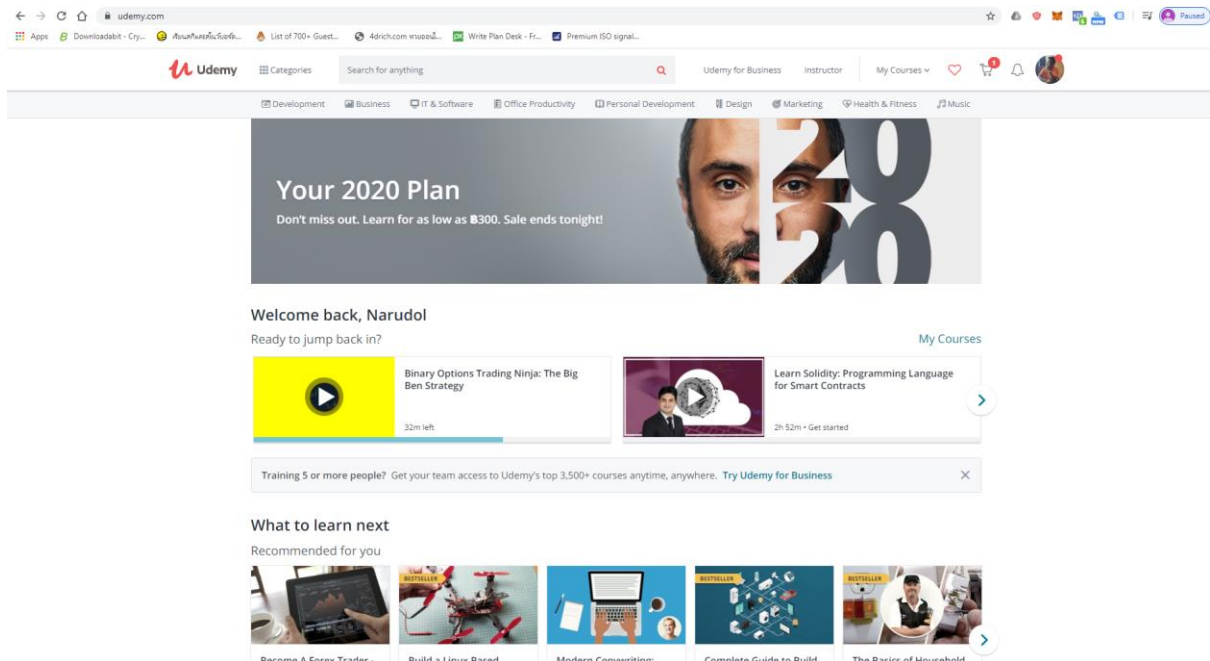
udemy.com

Apps Downloadabit - Cry... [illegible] List of 700+ Guest... 4drich.com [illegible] Write Plan Desk - Fr... Premium ISO signal...

Paused

Udemy Categories Search for anything Udemy for Business Instructor My Courses

Development Business IT & Software Office Productivity Personal Development Design Marketing Health & Fitness Music

Your 2020 Plan

Don't miss out. Learn for as low as ฿300. Sale ends tonight!

2020

Welcome back, Narudol

Ready to jump back in?

My Courses

Binary Options Trading Ninja: The Big Ben Strategy

32m left

Learn Solidity: Programming Language for Smart Contracts

2h 52m • Get started

Training 5 or more people? Get your team access to Udemy's top 3,500+ courses anytime, anywhere. Try Udemy for Business

What to learn next

Recommended for you

BESTSELLER

BESTSELLER

BESTSELLER

Become A Forex Trader - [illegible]

Build a Linux Based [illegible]

Modern Copywriting: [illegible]

Complete Guide to Build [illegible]

The Basics of Household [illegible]